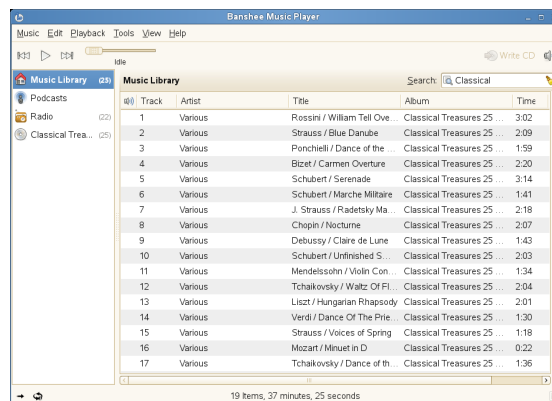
Banshee Music Player

Music Edit Playback Tools View Help

Idle

Write CD

Music Library (25)
Podcasts
Radio (22)
Classical Trea... (25)

Music Library

Search: Classical

| Track | Artist | Title | Album | Time |
|---|---|---|---|---|
| 1 | Various | Rossini / William Tell Ove... | Classical Treasures 25 ... | 3:02 |
| 2 | Various | Strauss / Blue Danube | Classical Treasures 25 ... | 2:09 |
| 3 | Various | Ponchielli / Dance of the ... | Classical Treasures 25 ... | 1:59 |
| 4 | Various | Bizet / Carmen Overture | Classical Treasures 25 ... | 2:20 |
| 5 | Various | Schubert / Serenade | Classical Treasures 25 ... | 3:14 |
| 6 | Various | Schubert / Marche Militaire | Classical Treasures 25 ... | 1:41 |
| 7 | Various | J. Strauss / Radetsky Ma... | Classical Treasures 25 ... | 2:18 |
| 8 | Various | Chopin / Nocturne | Classical Treasures 25 ... | 2:07 |
| 9 | Various | Debussy / Claire de Lune | Classical Treasures 25 ... | 1:43 |
| 10 | Various | Schubert / Unfinished S... | Classical Treasures 25 ... | 2:03 |
| 11 | Various | Mendelssohn / Violin Con... | Classical Treasures 25 ... | 1:34 |
| 12 | Various | Tchaikovsky / Waltz Of Fl... | Classical Treasures 25 ... | 2:04 |
| 13 | Various | Liszt / Hungarian Rhapsody | Classical Treasures 25 ... | 2:01 |
| 14 | Various | Verdi / Dance Of The Prie... | Classical Treasures 25 ... | 1:30 |
| 15 | Various | Strauss / Voices of Spring | Classical Treasures 25 ... | 1:18 |
| 16 | Various | Mozart / Minuet in D | Classical Treasures 25 ... | 0:22 |
| 17 | Various | Tchaikovsky / Dance of th... | Classical Treasures 25 ... | 1:36 |

19 Items, 37 minutes, 25 seconds